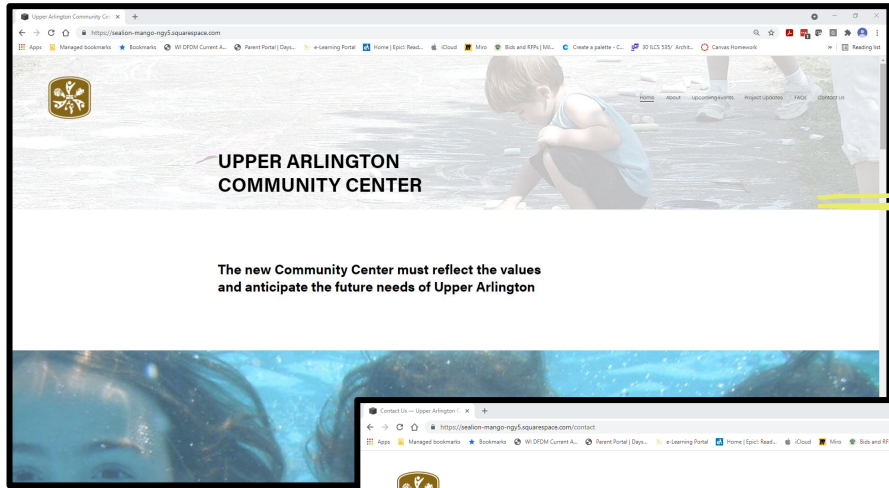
Upper Arlington Community Cen ×

https://sealion-mango-ngy5.squarespace.com

Apps Managed bookmarks Bookmarks WI DFDM Current A... Parent Portal | Days... e-Learning Portal Home | Epic!: Read... iCloud Miro Bids and RFPs | Mil... Create a palette - C... 3D ILCS 535/ Archit... Canvas Homework » Reading list

Home About Upcoming Events Project Updates FAQs Contact Us

UPPER ARLINGTON COMMUNITY CENTER

The new Community Center must reflect the values and anticipate the future needs of Upper Arlington

Contact Us — Upper Arlington C ×

https://sealion-mango-ngy5.squarespace.com/contact

Apps Managed bookmarks Bookmarks WI DFDM Current A... Parent Portal | Days... e-Learning Portal Home | Epic!: Read... iCloud Miro Bids and RF